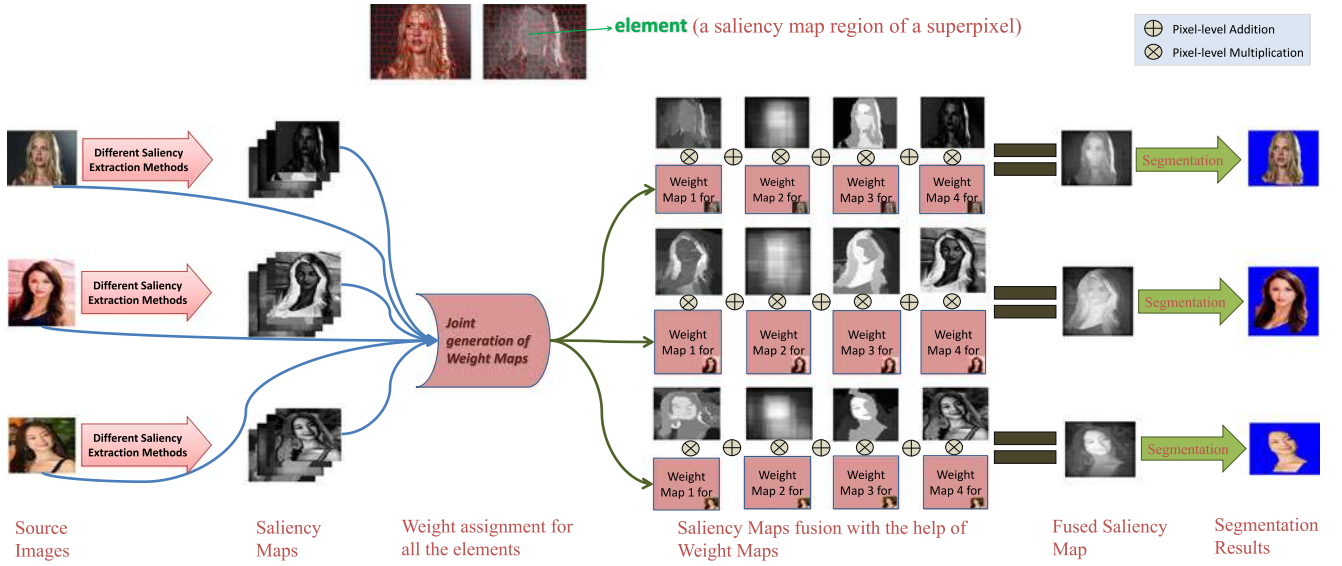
element (a saliency map region of a superpixel)

$\oplus$ Pixel-level Addition
$\otimes$ Pixel-level Multiplication

Different Saliency Extraction Methods

Different Saliency Extraction Methods

Different Saliency Extraction Methods

Joint generation of Weight Maps

Weight Map 1 for
Weight Map 2 for
Weight Map 3 for
Weight Map 4 for

Segmentation

Weight Map 1 for
Weight Map 2 for
Weight Map 3 for
Weight Map 4 for

Segmentation

Weight Map 1 for
Weight Map 2 for
Weight Map 3 for
Weight Map 4 for

Segmentation

Source Images

Saliency Maps

Weight assignment for all the elements

Saliency Maps fusion with the help of Weight Maps

Fused Saliency Map

Segmentation Results